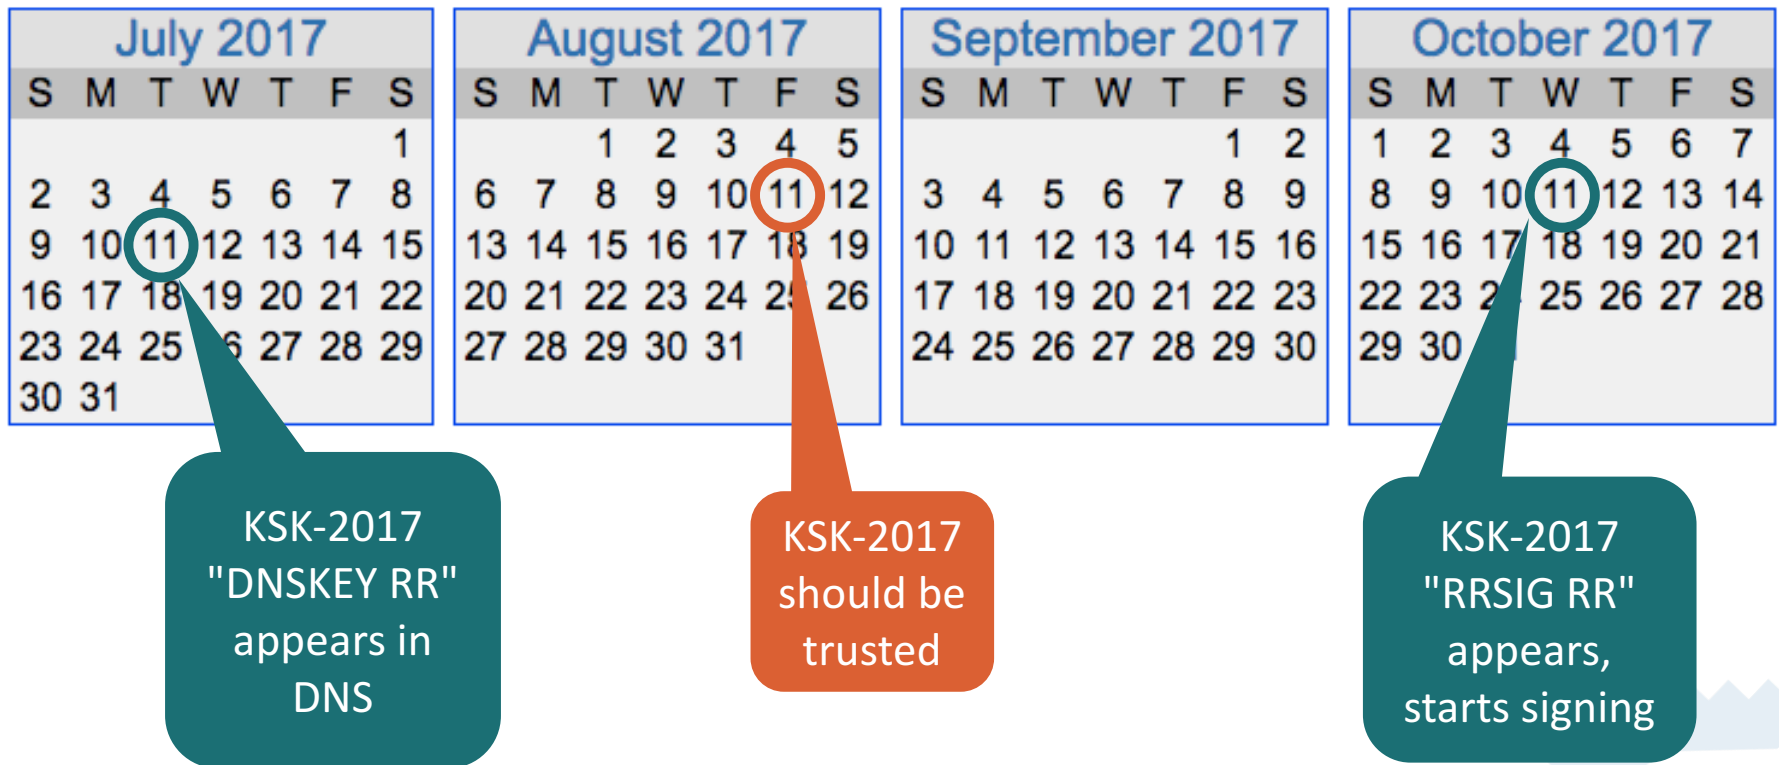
July 2017

| S | M | T | W | T | F | S |
|---|---|---|---|---|---|---|
| | | | | | | 1 |
| 2 | 3 | 4 | 5 | 6 | 7 | 8 |
| 9 | 10 | 11 | 12 | 13 | 14 | 15 |
| 16 | 17 | 18 | 19 | 20 | 21 | 22 |
| 23 | 24 | 25 | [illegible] | 27 | 28 | 29 |
| 30 | 31 | | | | | |

August 2017

| S | M | T | W | T | F | S |
|---|---|---|---|---|---|---|
| | | 1 | 2 | 3 | 4 | 5 |
| 6 | 7 | 8 | 9 | 10 | 11 | 12 |
| 13 | 14 | 15 | 16 | 17 | 18 | 19 |
| 20 | 21 | 22 | 23 | 24 | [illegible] | 26 |
| 27 | 28 | 29 | 30 | 31 | | |

September 2017

| S | M | T | W | T | F | S |
|---|---|---|---|---|---|---|
| | | | | | 1 | 2 |
| 3 | 4 | 5 | 6 | 7 | 8 | 9 |
| 10 | 11 | 12 | 13 | 14 | 15 | 16 |
| 17 | 18 | 19 | 20 | 21 | 22 | 23 |
| 24 | 25 | 26 | 27 | 28 | 29 | 30 |

October 2017

| S | M | T | W | T | F | S |
|---|---|---|---|---|---|---|
| 1 | 2 | 3 | 4 | 5 | 6 | 7 |
| 8 | 9 | 10 | 11 | 12 | 13 | 14 |
| 15 | 16 | 17 | 18 | 19 | 20 | 21 |
| 22 | 23 | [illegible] | 25 | 26 | 27 | 28 |
| 29 | 30 | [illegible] | | | | |

KSK-2017 "DNSKEY RR" appears in DNS

KSK-2017 should be trusted

KSK-2017 "RRSIG RR" appears, starts signing